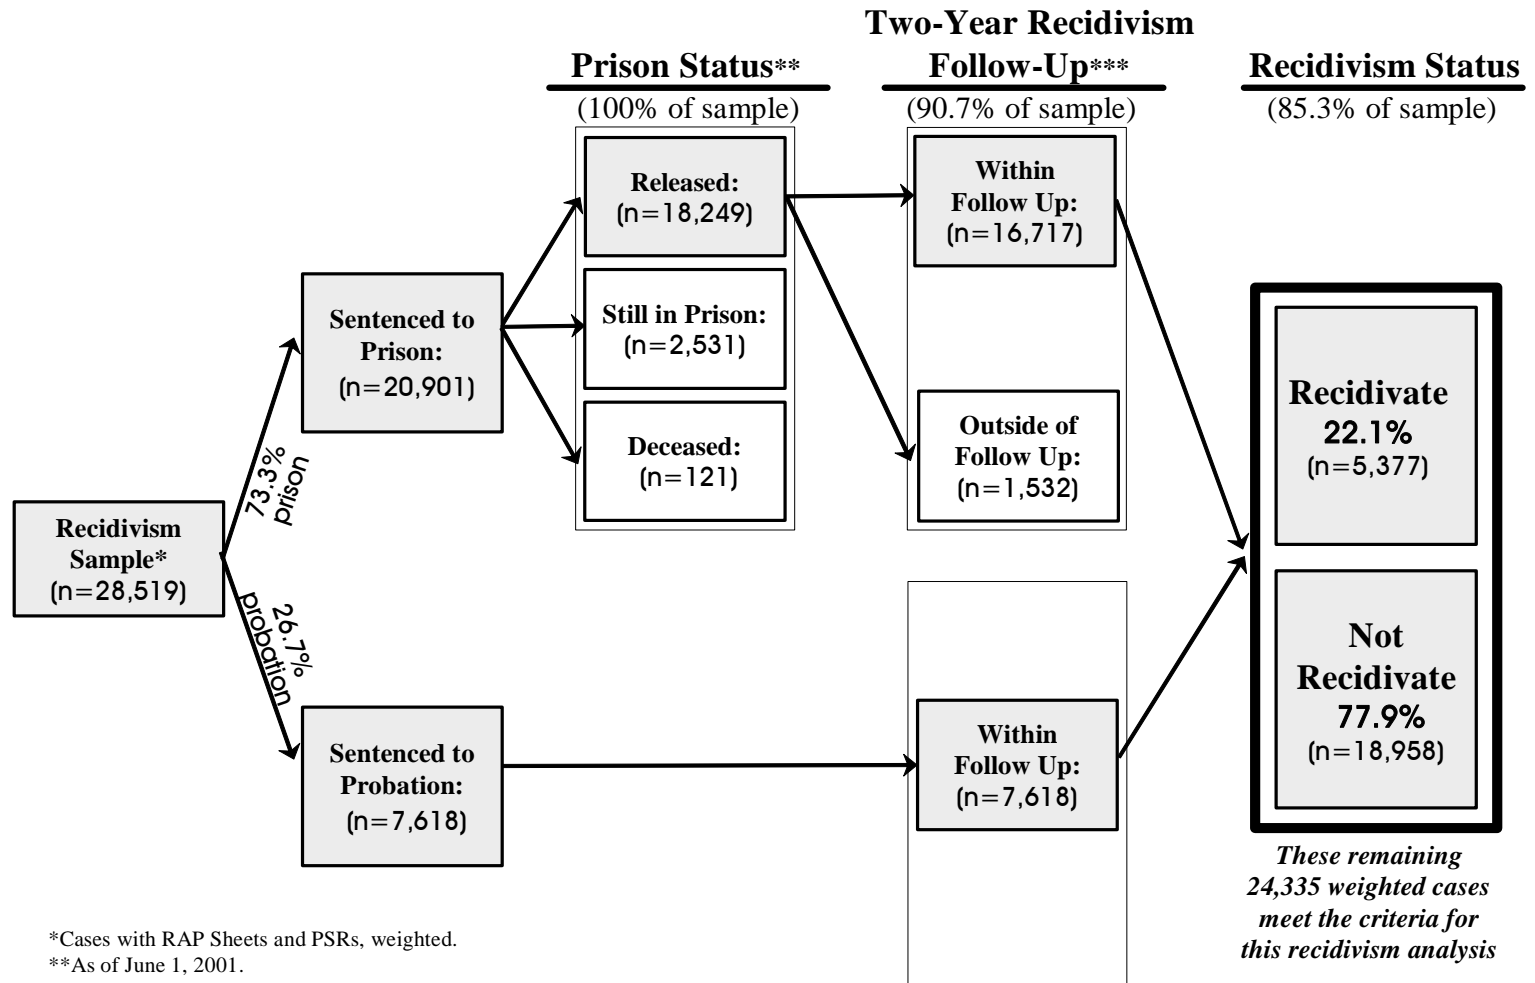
Prison Status**
(100% of sample)

Two-Year Recidivism Follow-Up***
(90.7% of sample)

Recidivism Status
(85.3% of sample)

Recidivism Sample*
(n=28,519)

73.3% prison

26.7% probation

Sentenced to Prison:
(n=20,901)

Sentenced to Probation:
(n=7,618)

Released:
(n=18,249)

Still in Prison:
(n=2,531)

Deceased:
(n=121)

Within Follow Up:
(n=16,717)

Outside of Follow Up:
(n=1,532)

Within Follow Up:
(n=7,618)

Recidivate
22.1%
(n=5,377)

Not Recidivate
77.9%
(n=18,958)

These remaining 24,335 weighted cases meet the criteria for this recidivism analysis

*Cases with RAP Sheets and PSRs, weighted.
**As of June 1, 2001.